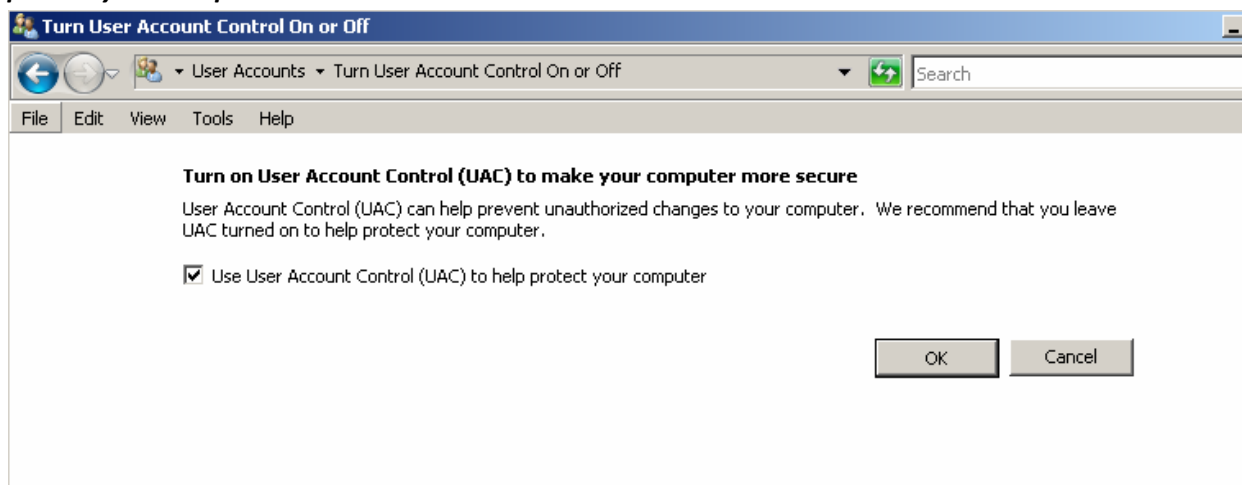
Turn User Account Control On or Off

▸ User Accounts ▸ Turn User Account Control On or Off

Search

File Edit View Tools Help

**Turn on User Account Control (UAC) to make your computer more secure**

User Account Control (UAC) can help prevent unauthorized changes to your computer. We recommend that you leave UAC turned on to help protect your computer.

☑ Use User Account Control (UAC) to help protect your computer

OK Cancel